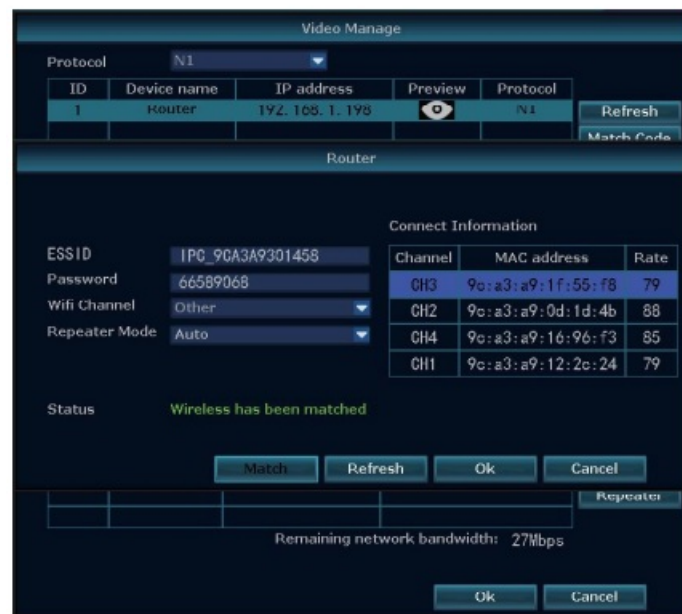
Video Manage

Protocol N1

| ID | Device name | IP address | Preview | Protocol |
|---|---|---|---|---|
| 1 | Router | 192.168.1.198 | | N1 |

Refresh

Match Code

Router

Connect Information

ESSID IPC_9CA3A9301458

Password 66589068

Wifi Channel Other

Repeater Mode Auto

| Channel | MAC address | Rate |
|---|---|---|
| CH3 | 9c:a3:a9:1f:55:f8 | 79 |
| CH2 | 9c:a3:a9:0d:1d:4b | 88 |
| CH4 | 9c:a3:a9:16:96:f3 | 85 |
| CH1 | 9c:a3:a9:12:2c:24 | 79 |

Status Wireless has been matched

Match Refresh Ok Cancel

Repeater

Remaining network bandwidth: 27Mbps

Ok Cancel